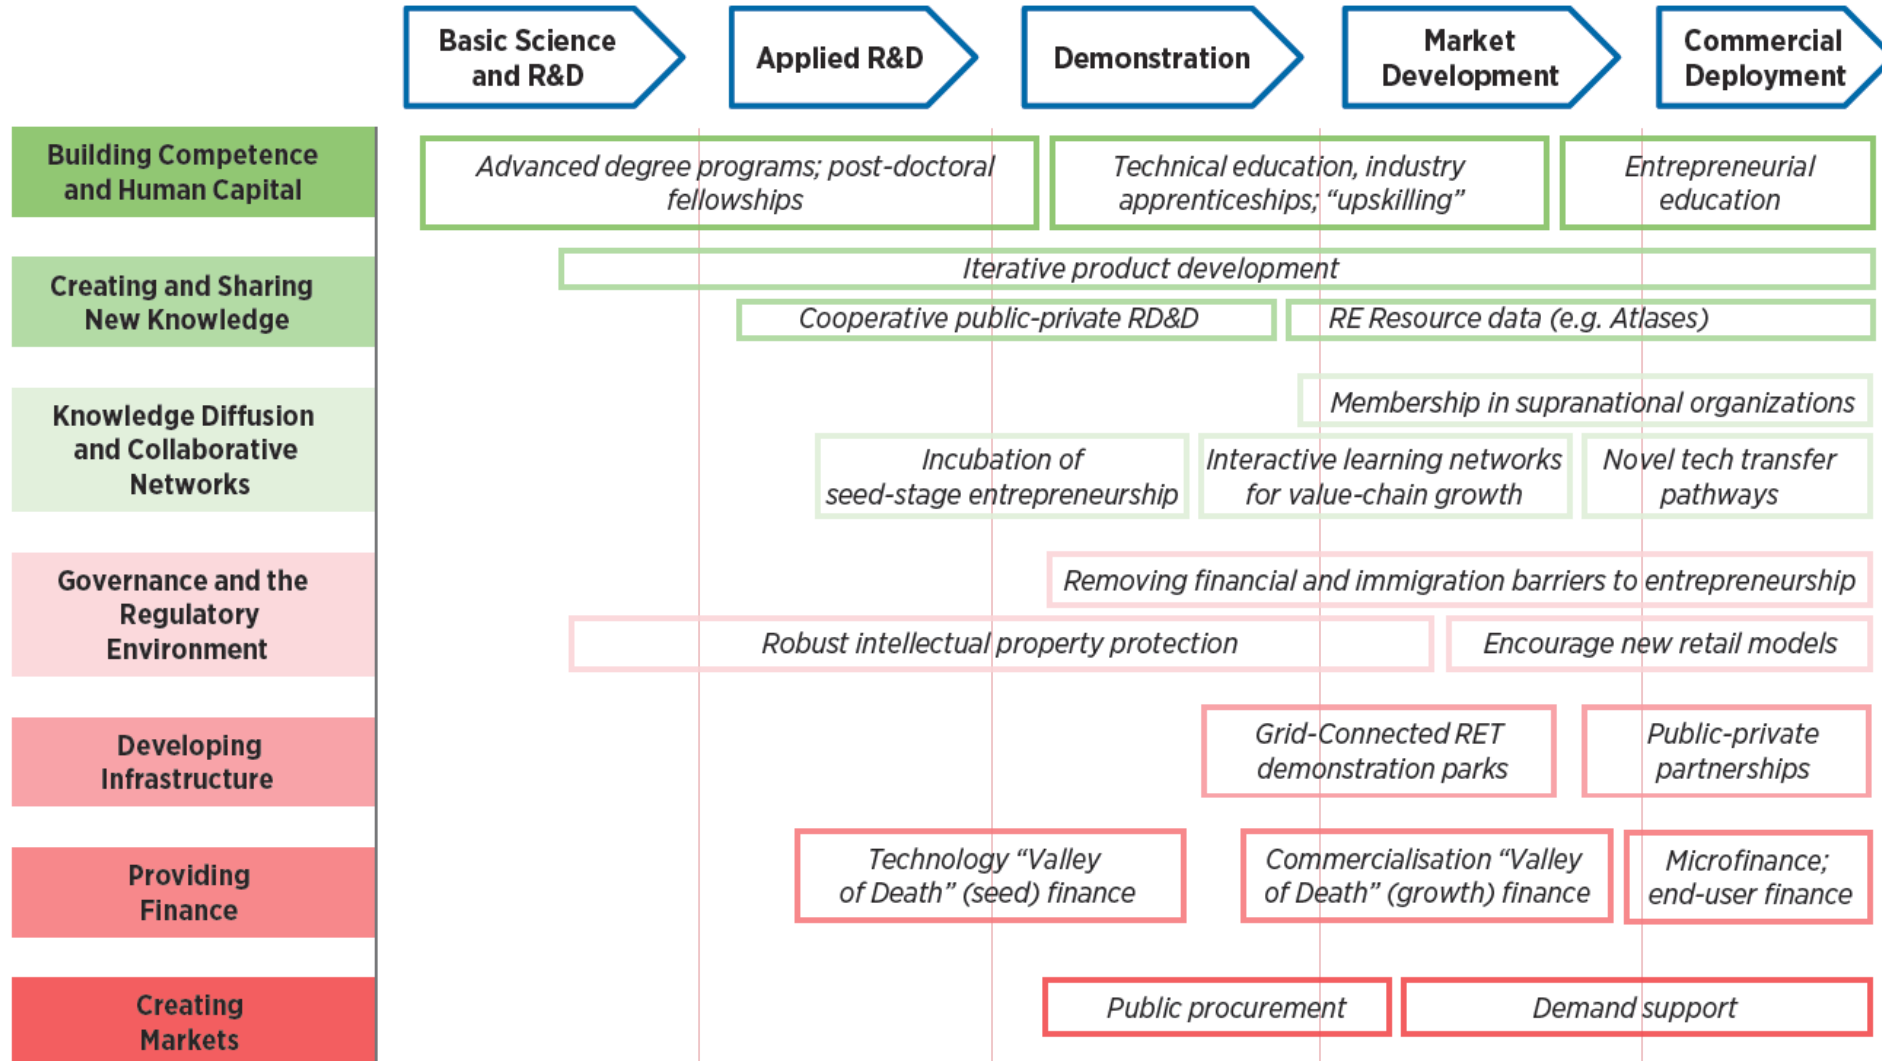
Basic Science and R&D

Applied R&D

Demonstration

Market Development

Commercial Deployment

Building Competence and Human Capital

Advanced degree programs; post-doctoral fellowships

Technical education, industry apprenticeships; "upskilling"

Entrepreneurial education

Creating and Sharing New Knowledge

Iterative product development

Cooperative public-private RD&D

RE Resource data (e.g. Atlases)

Knowledge Diffusion and Collaborative Networks

Membership in supranational organizations

Incubation of seed-stage entrepreneurship

Interactive learning networks for value-chain growth

Novel tech transfer pathways

Governance and the Regulatory Environment

Removing financial and immigration barriers to entrepreneurship

Robust intellectual property protection

Encourage new retail models

Developing Infrastructure

Grid-Connected RET demonstration parks

Public-private partnerships

Providing Finance

Technology "Valley of Death" (seed) finance

Commercialisation "Valley of Death" (growth) finance

Microfinance; end-user finance

Creating Markets

Public procurement

Demand support